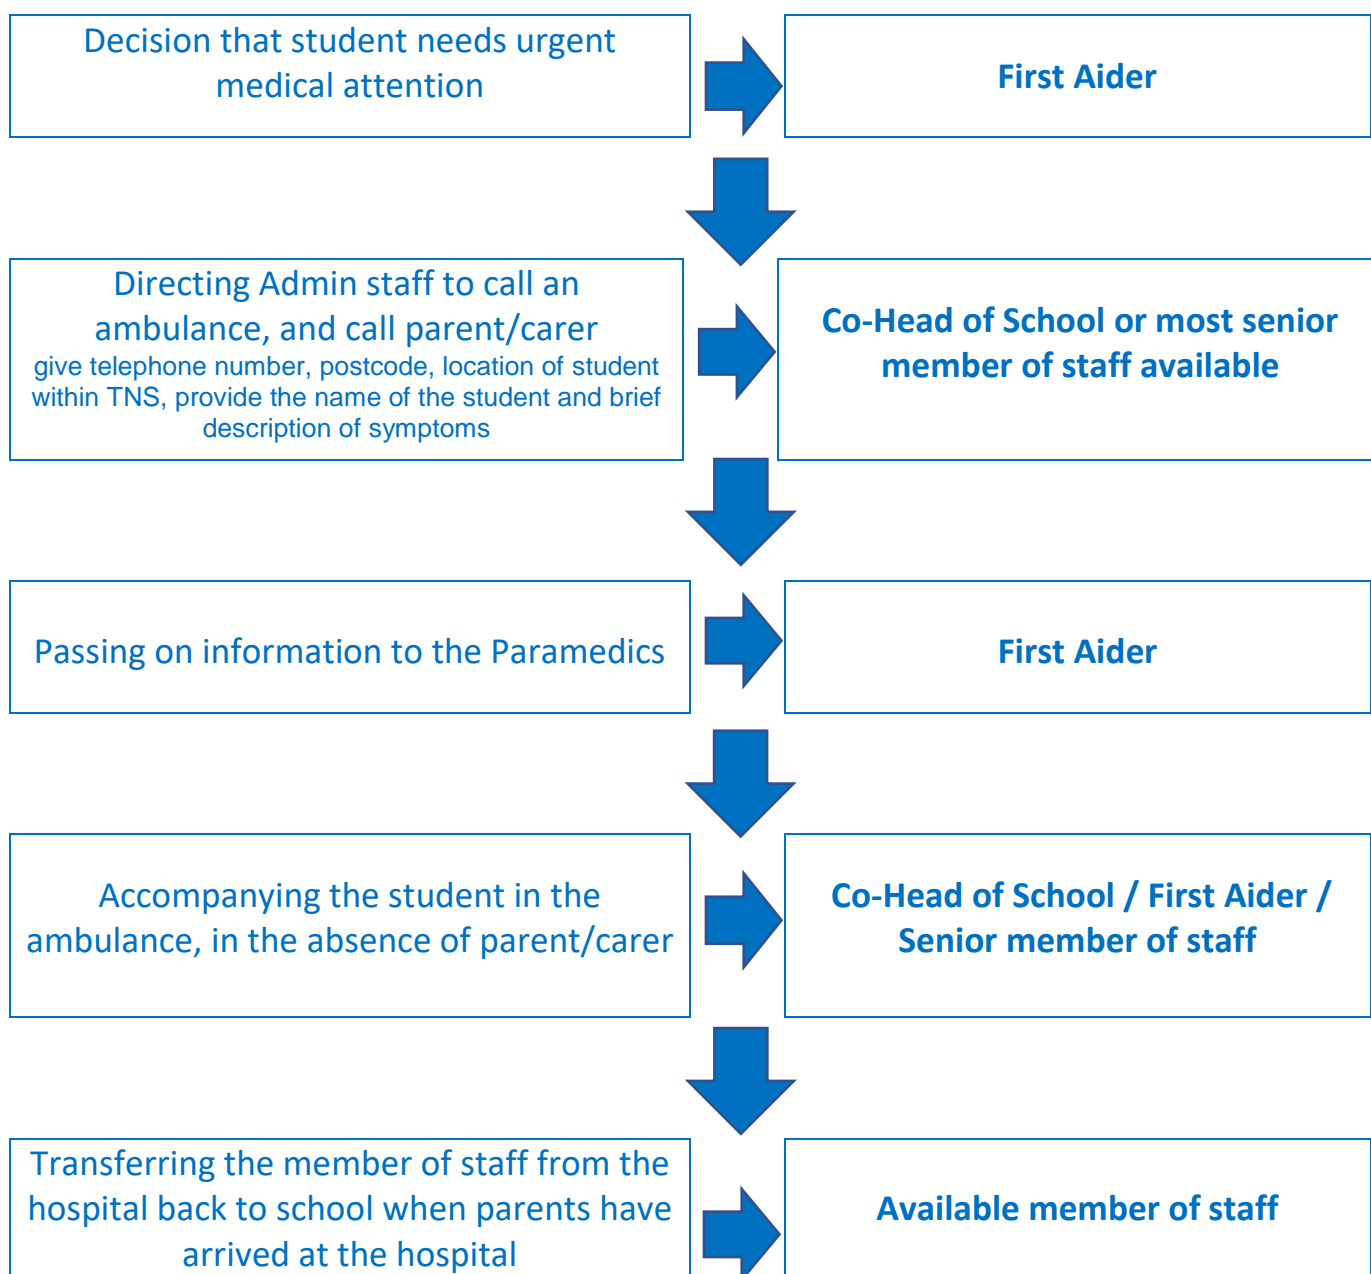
Decision that student needs urgent medical attention

First Aider

Directing Admin staff to call an ambulance, and call parent/carer
give telephone number, postcode, location of student within TNS, provide the name of the student and brief description of symptoms

Co-Head of School or most senior member of staff available

Passing on information to the Paramedics

First Aider

Accompanying the student in the ambulance, in the absence of parent/carer

Co-Head of School / First Aider / Senior member of staff

Transferring the member of staff from the hospital back to school when parents have arrived at the hospital

Available member of staff